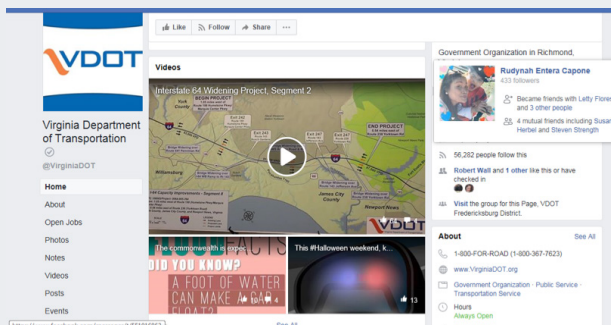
VDOT

Virginia Department of Transportation

@VirginiaDOT

Home

About

Open Jobs

Photos

Notes

Videos

Posts

Events

Like

Follow

Share

...

Videos

Interstate 64 Widening Project, Segment 2

BEGIN PROJECT

END PROJECT

Williamsburg

James City County

York County

Newport News

VDOT

The commonwealth is exper...

DID YOU KNOW?

A FOOT OF WATER CAN MAKE A CAR FLOAT?

This #Halloween weekend, k...

13

Government Organization in Richmond,

Rudynah Entera Capone

433 followers

Became friends with Letty Flores and 3 other people

4 mutual friends including Susan Herbel and Steven Strength

56,282 people follow this

Robert Wall and 1 other like this or have checked in

Visit the group for this Page, VDOT Fredericksburg District.

About

See All

1-800-FOR-ROAD (1-800-367-7623)

www.VirginiaDOT.org

Government Organization · Public Service · Transportation Service

Hours

Always Open